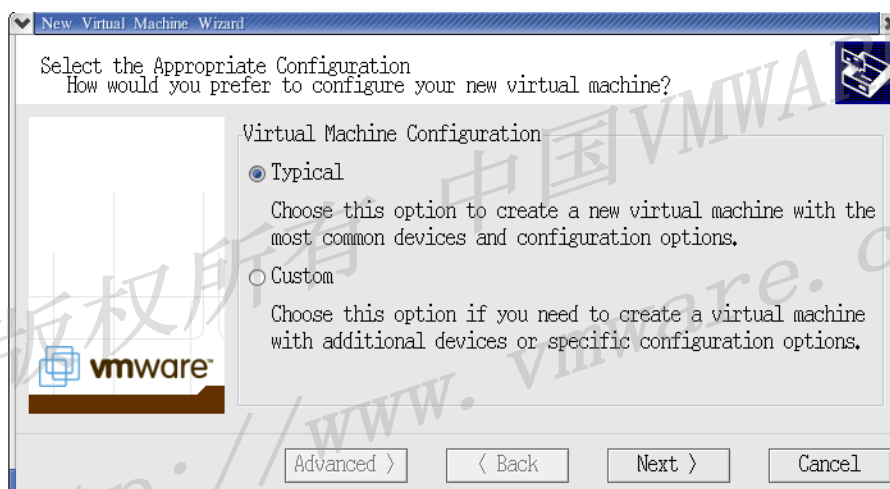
New Virtual Machine Wizard

Select the Appropriate Configuration
How would you prefer to configure your new virtual machine?

Virtual Machine Configuration

Typical

Choose this option to create a new virtual machine with the most common devices and configuration options.

Custom

Choose this option if you need to create a virtual machine with additional devices or specific configuration options.

vmware

Advanced 〉 〈 Back Next 〉 Cancel

版权所有 中国VMWARE http://www.vmware.c